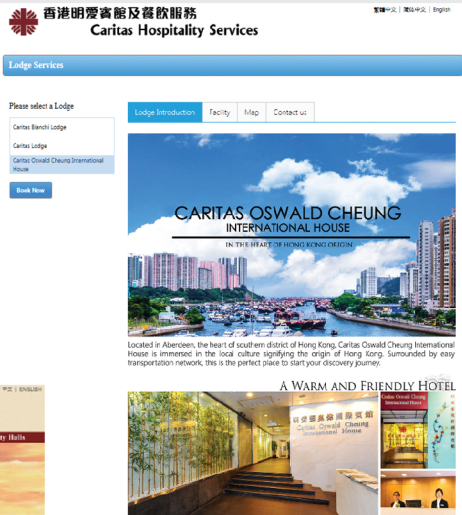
香港明愛賓館及餐飲服務
Caritas Hospitality Services

繁體中文 | 简体中文 | English

Lodge Services

Please select a Lodge

Caritas Bianchi Lodge

Caritas Lodge

Caritas Oswald Cheung International House

Book Now

Lodge Introduction | Facility | Map | Contact us

CARITAS OSWALD CHEUNG
INTERNATIONAL HOUSE
IN THE HEART OF HONG KONG ORIGIN

Located in Aberdeen, the heart of southern district of Hong Kong, Caritas Oswald Cheung International House is immersed in the local culture signifying the origin of Hong Kong. Surrounded by easy transportation network, this is the perfect place to start your discovery journey.

A WARM AND FRIENDLY HOTEL

明愛張奧偉國際賓館
Caritas Oswald Cheung International House

Caritas Oswald Cheung International House

中文 | ENGLISH

ty Halls